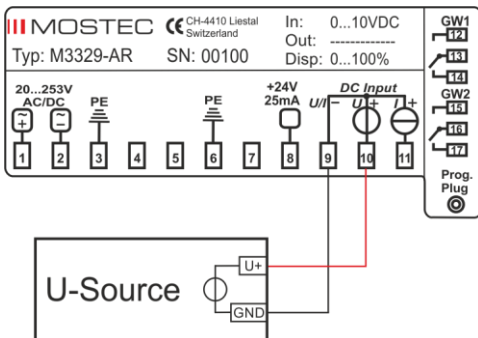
MOSTEC CE CH-4410 Liestal Switzerland

Typ: M3329-AR SN: 00100

In: 0...10VDC
Out: -------------
Disp: 0...100%

GW1
12
13
14
GW2
15
16
17

Prog. Plug

20...253V AC/DC
+
-
PE
PE
+24V 25mA
DC Input
U/I -
U +
I +

1 2 3 4 5 6 7 8 9 10 11

U-Source
U+
GND